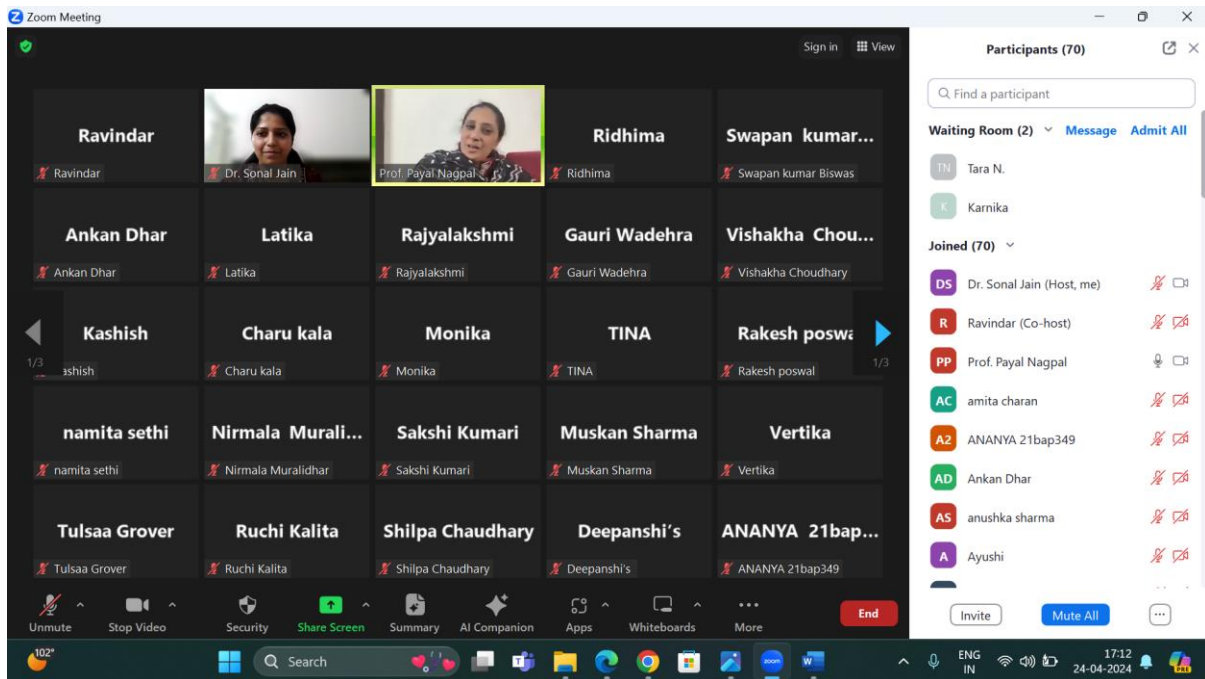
Zoom Meeting

Sign in View

Ravindar
Ravindar
Dr. Sonal Jain
Prof. Payal Nagpal
Ridhima
Ridhima
Swapan kumar...
Swapan kumar Biswas

Ankan Dhar
Ankan Dhar
Latika
Latika
Rajyalakshmi
Rajyalakshmi
Gauri Wadehra
Gauri Wadehra
Vishakha Chou...
Vishakha Choudhary

Kashish
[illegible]ashish
Charu kala
Charu kala
Monika
Monika
TINA
TINA
Rakesh poswa
Rakesh poswal

1/3
1/3

namita sethi
namita sethi
Nirmala Murali...
Nirmala Muralidhar
Sakshi Kumari
Sakshi Kumari
Muskan Sharma
Muskan Sharma
Vertika
Vertika

Tulsaa Grover
Tulsaa Grover
Ruchi Kalita
Ruchi Kalita
Shilpa Chaudhary
Shilpa Chaudhary
Deepanshi's
Deepanshi's
ANANYA 21bap...
ANANYA 21bap349

Unmute
Stop Video
Security
Share Screen
Summary
AI Companion
Apps
Whiteboards
More
End

Participants (70)

Find a participant

Waiting Room (2) Message Admit All

TN Tara N.
K Karnika

Joined (70)

DS Dr. Sonal Jain (Host, me)
R Ravindar (Co-host)
PP Prof. Payal Nagpal
AC amita charan
A2 ANANYA 21bap349
AD Ankan Dhar
AS anushka sharma
A Ayushi

Invite
Mute All

102°
Search
ENG IN
17:12
24-04-2024